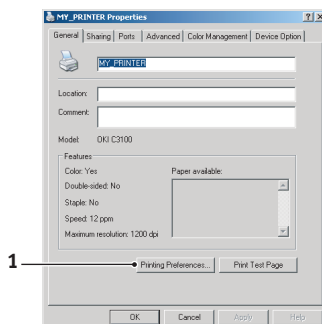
MY_PRINTER Properties

?

General | Sharing | Ports | Advanced | Color Management | Device Option

MY_PRINTER

Location:

Comment:

Model: OKI C3100

Features

Color: Yes

Double-sided: No

Staple: No

Speed: 12 ppm

Maximum resolution: 1200 dpi

Paper available:

1

Printing Preferences...

Print Test Page

OK

Cancel

Apply

Help